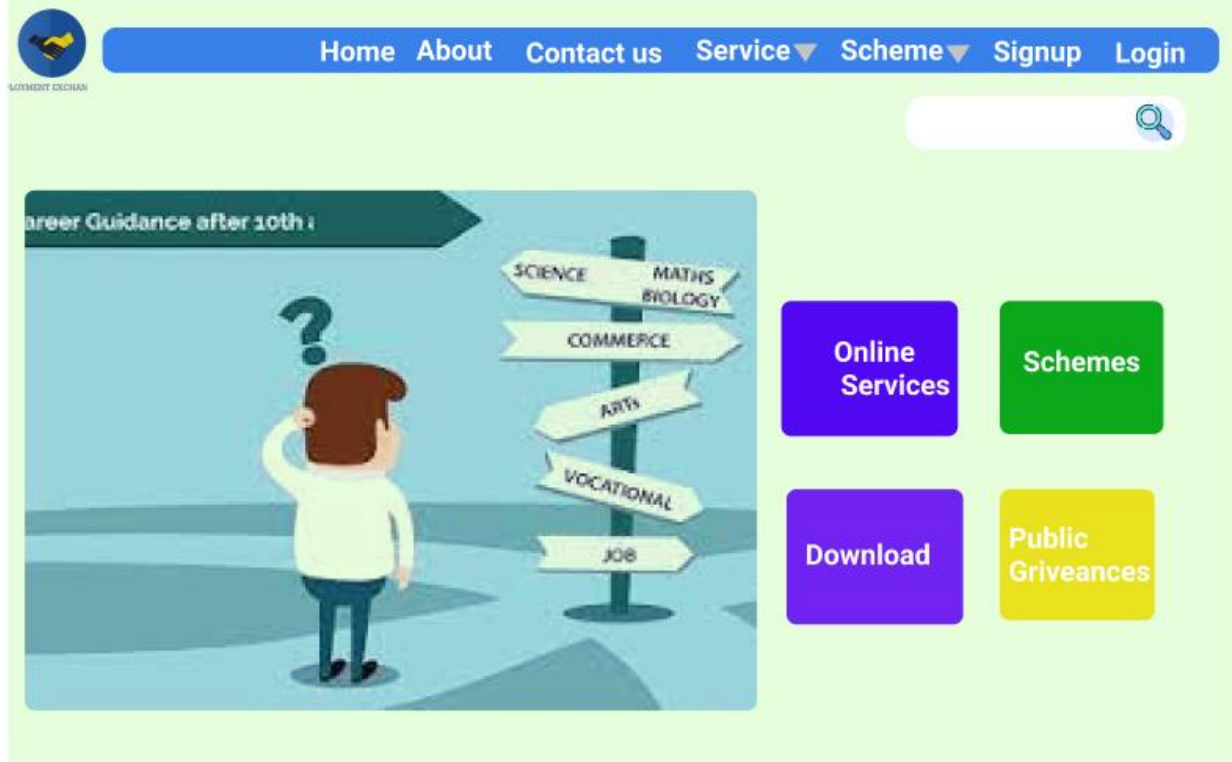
LOYMENT EXCHAN

Home About Contact us Service ▼ Scheme ▼ Signup Login

areer Guidance after 10th :

SCIENCE MATHS BIOLOGY

COMMERCE

ARTS

VOCATIONAL

JOB

Online Services

Schemes

Download

Public Griveances